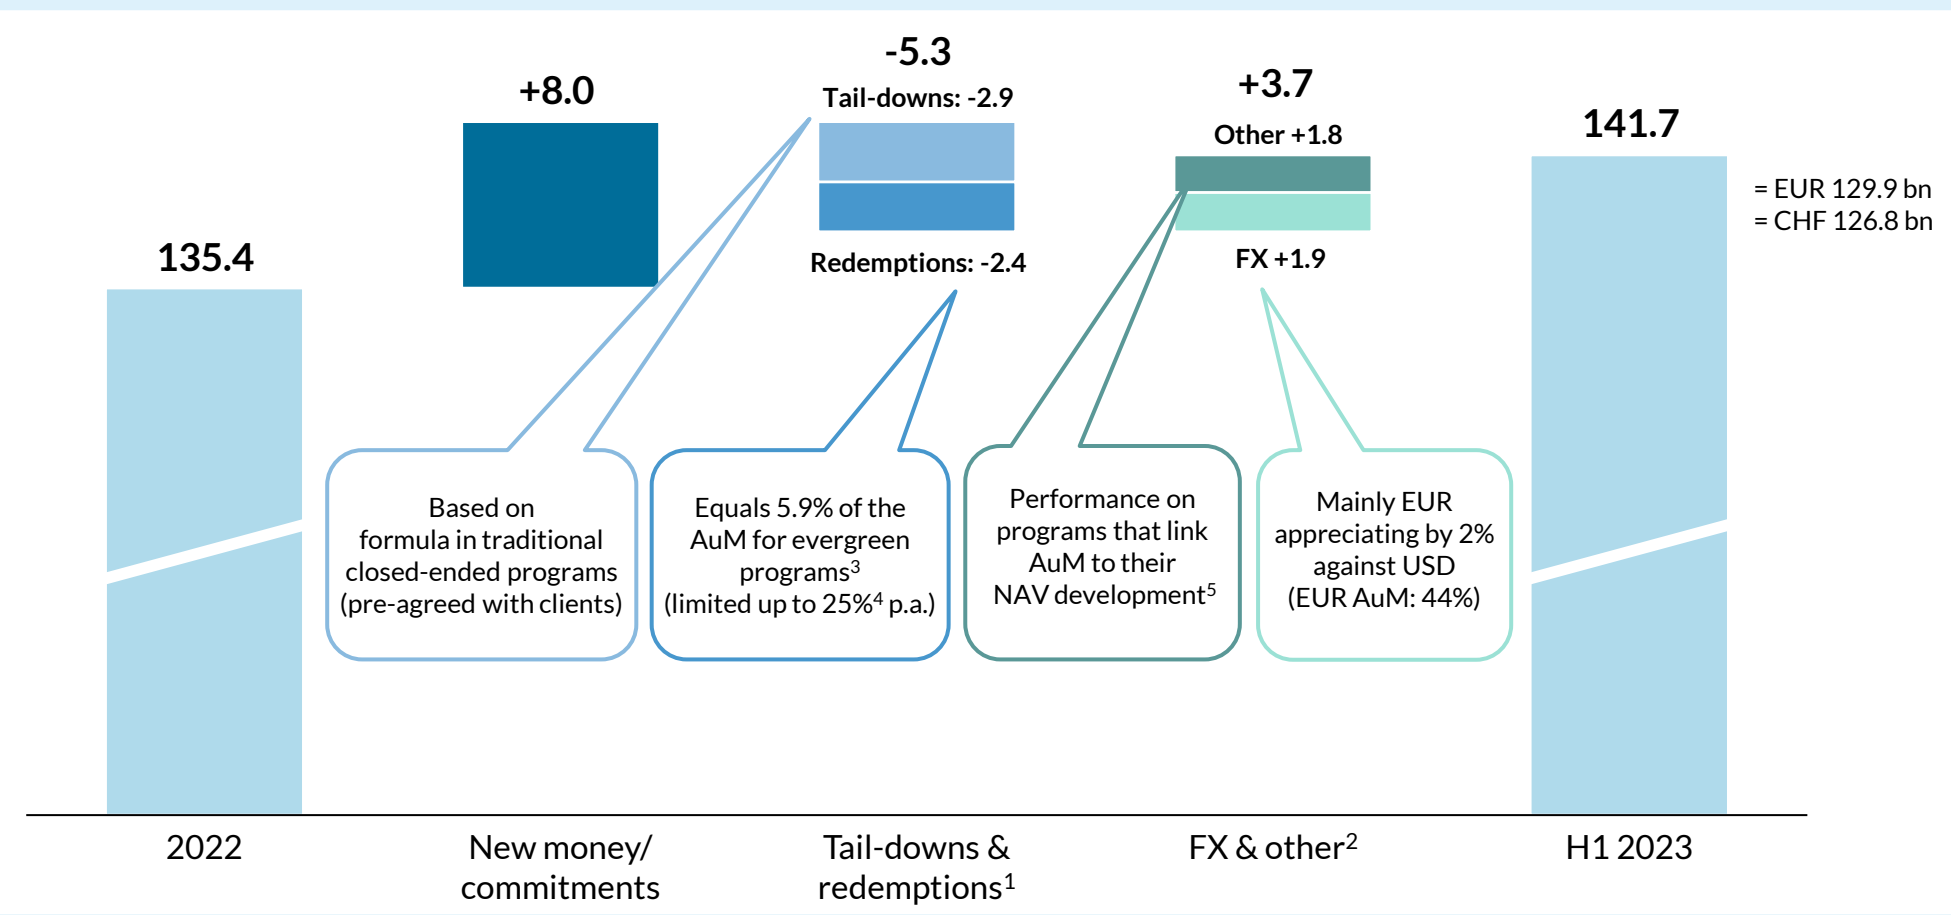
135.4

+8.0

-5.3

Tail-downs: -2.9

Redemptions: -2.4

+3.7

Other +1.8

FX +1.9

141.7

= EUR 129.9 bn
= CHF 126.8 bn

Based on formula in traditional closed-ended programs (pre-agreed with clients)

Equals 5.9% of the AuM for evergreen programs$^3$ (limited up to 25%$^4$ p.a.)

Performance on programs that link AuM to their NAV development$^5$

Mainly EUR appreciating by 2% against USD (EUR AuM: 44%)

2022

New money/ commitments

Tail-downs & redemptions$^1$

FX & other$^2$

H1 2023